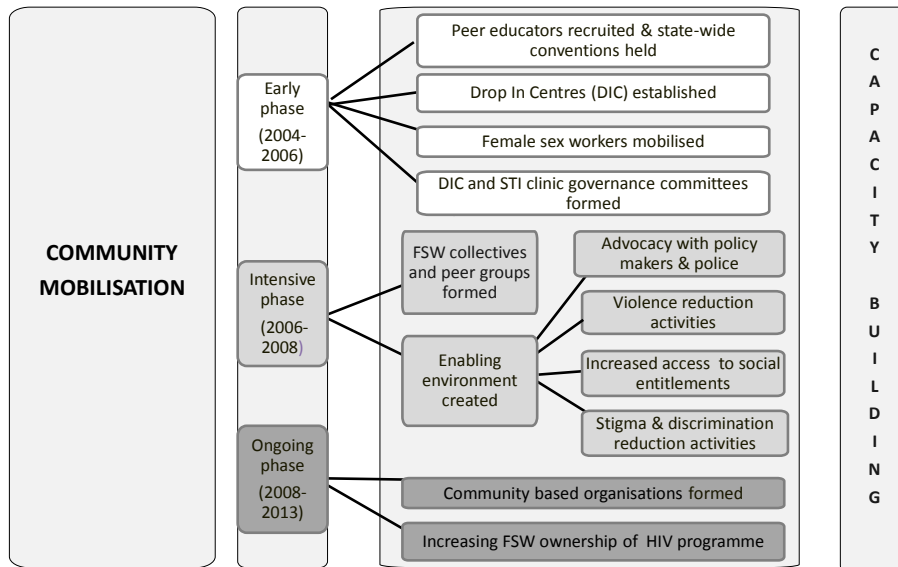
COMMUNITY MOBILISATION

Early phase (2004-2006)

Peer educators recruited & state-wide conventions held

Drop In Centres (DIC) established

Female sex workers mobilised

DIC and STI clinic governance committees formed

Intensive phase (2006-2008)

FSW collectives and peer groups formed

Enabling environment created

Advocacy with policy makers & police

Violence reduction activities

Increased access to social entitlements

Stigma & discrimination reduction activities

Ongoing phase (2008-2013)

Community based organisations formed

Increasing FSW ownership of HIV programme

C A P A C I T Y B U I L D I N G